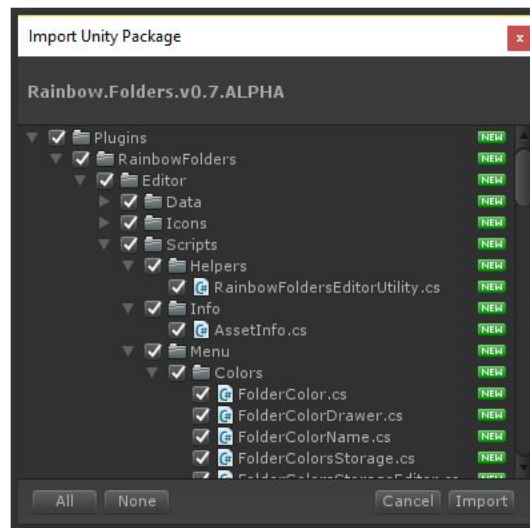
Import Unity Package

x

Rainbow.Folders.v0.7.ALPHA

Plugins NEW
RainbowFolders NEW
Editor NEW
Data NEW
Icons NEW
Scripts NEW
Helpers NEW
RainbowFoldersEditorUtility.cs NEW
Info NEW
AssetInfo.cs NEW
Menu NEW
Colors NEW
FolderColor.cs NEW
FolderColorDrawer.cs NEW
FolderColorName.cs NEW
FolderColorsStorage.cs NEW
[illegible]

All None Cancel Import